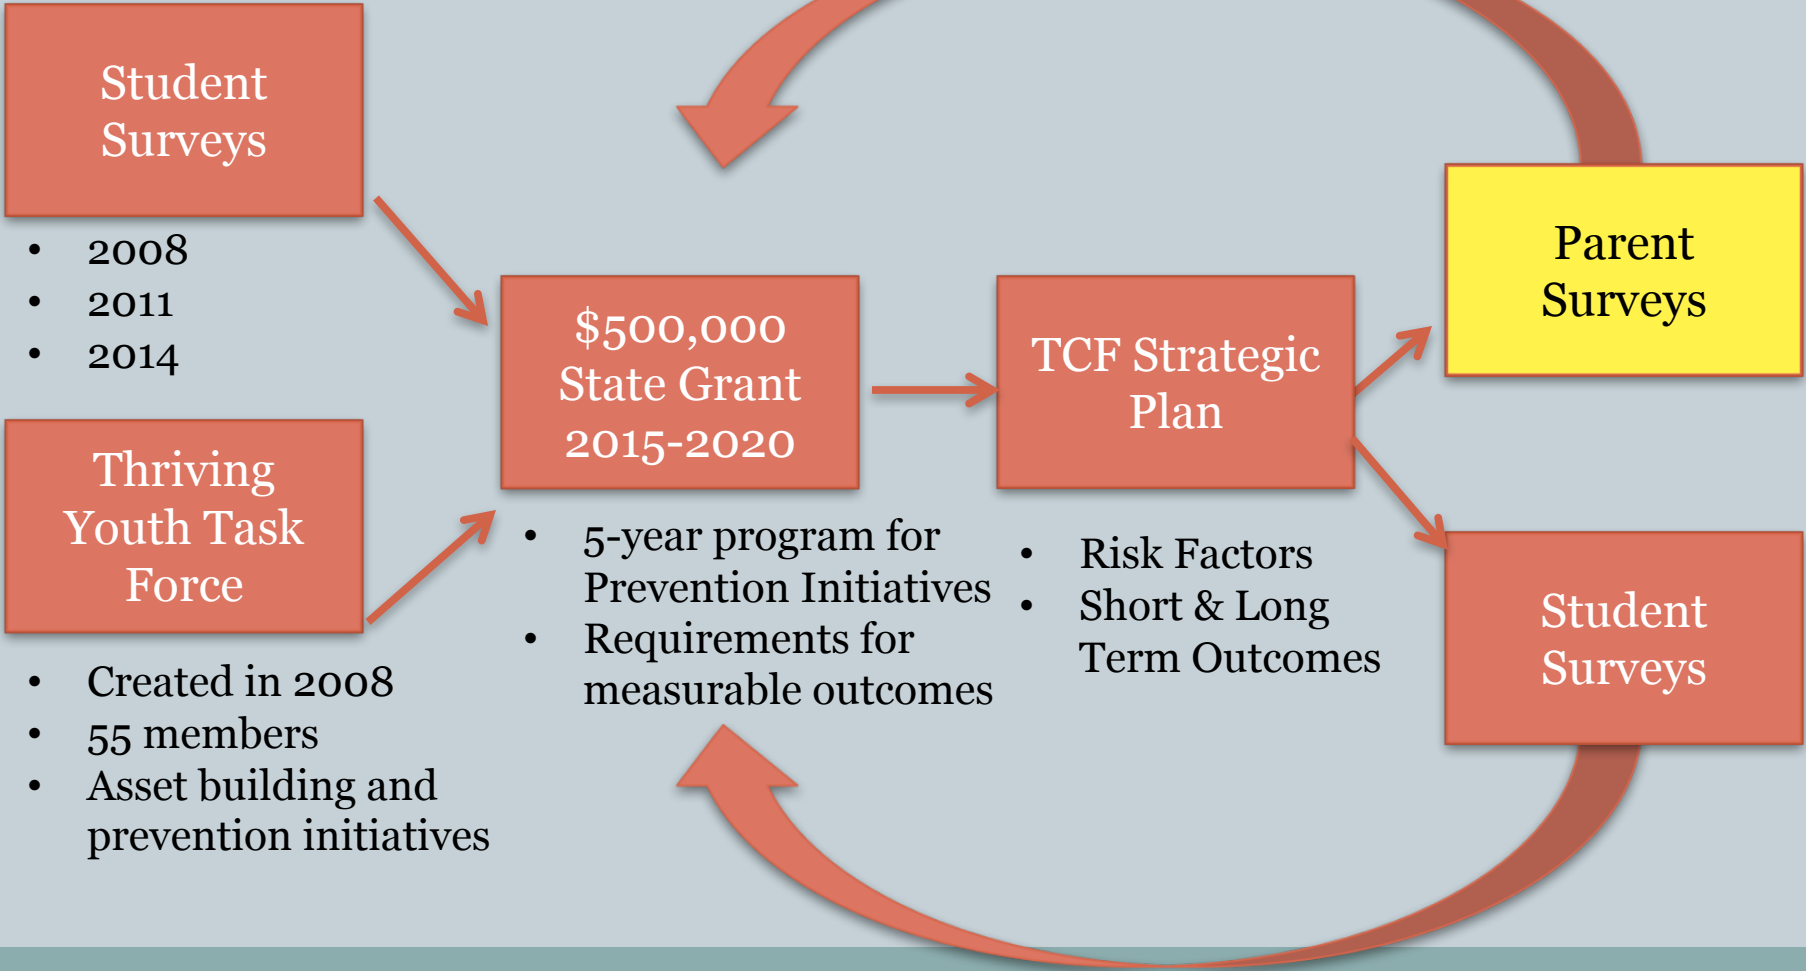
Student Surveys

- 2008
- 2011
- 2014

Thriving Youth Task Force

- Created in 2008
- 55 members
- Asset building and prevention initiatives

$500,000 State Grant 2015-2020

- 5-year program for Prevention Initiatives
- Requirements for measurable outcomes

TCF Strategic Plan

- Risk Factors
- Short & Long Term Outcomes

Parent Surveys

Student Surveys